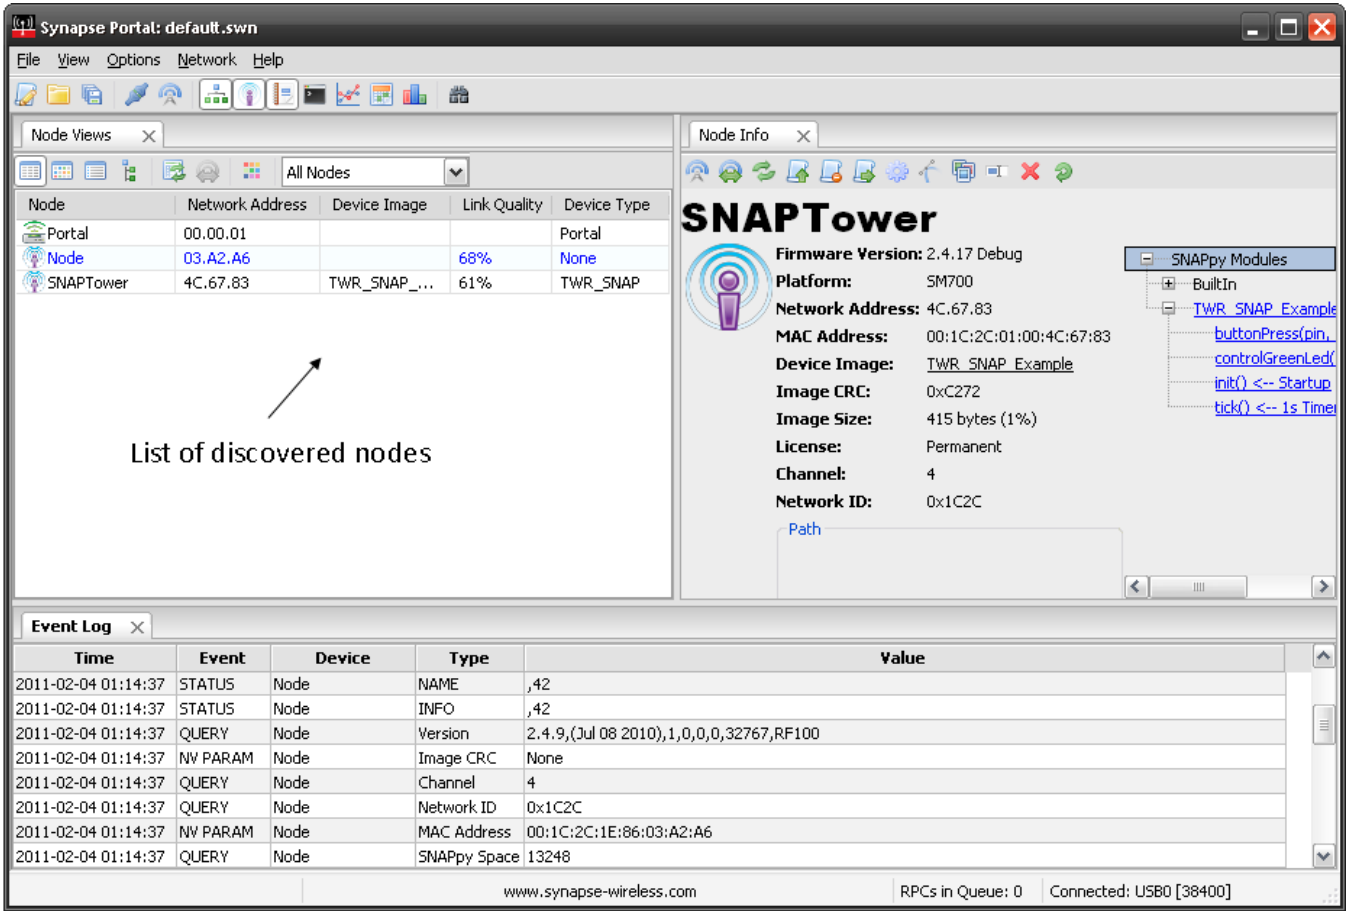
Synapse Portal: default.swn

File View Options Network Help

Node Views

All Nodes

| Node | Network Address | Device Image | Link Quality | Device Type |
|---|---|---|---|---|
| Portal | 00.00.01 | | | Portal |
| Node | 03.A2.A6 | | 68% | None |
| SNAPTower | 4C.67.83 | TWR_SNAP_... | 61% | TWR_SNAP |

List of discovered nodes

Node Info

SNAPTower

Firmware Version: 2.4.17 Debug
Platform: SM700
Network Address: 4C.67.83
MAC Address: 00:1C:2C:01:00:4C:67:83
Device Image: TWR_SNAP_Example
Image CRC: 0xC272
Image Size: 415 bytes (1%)
License: Permanent
Channel: 4
Network ID: 0x1C2C

Path

SNAPpy Modules
BuiltIn
TWR_SNAP_Example
buttonPress(pin,
controlGreenLed(
init() <-- Startup
tick() <-- 1s Timer

Event Log

| Time | Event | Device | Type | Value |
|---|---|---|---|---|
| 2011-02-04 01:14:37 | STATUS | Node | NAME | ,42 |
| 2011-02-04 01:14:37 | STATUS | Node | INFO | ,42 |
| 2011-02-04 01:14:37 | QUERY | Node | Version | 2.4.9,(Jul 08 2010),1,0,0,0,32767,RF100 |
| 2011-02-04 01:14:37 | NV PARAM | Node | Image CRC | None |
| 2011-02-04 01:14:37 | QUERY | Node | Channel | 4 |
| 2011-02-04 01:14:37 | QUERY | Node | Network ID | 0x1C2C |
| 2011-02-04 01:14:37 | NV PARAM | Node | MAC Address | 00:1C:2C:1E:86:03:A2:A6 |
| 2011-02-04 01:14:37 | QUERY | Node | SNAPpy Space | 13248 |

www.synapse-wireless.com | RPCs in Queue: 0 | Connected: USB0 [38400]